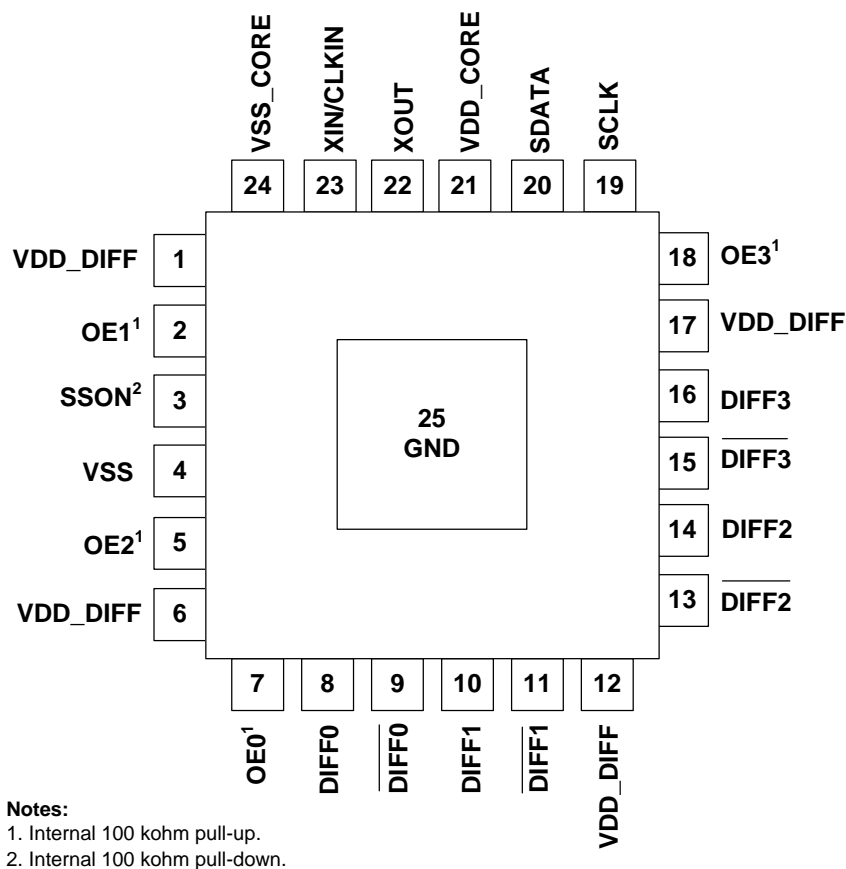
VSS_CORE XIN/CLKIN XOUT VDD_CORE SDATA SCLK

24 23 22 21 20 19

VDD_DIFF 1
OE1$^1$ 2
SSON$^2$ 3
VSS 4
OE2$^1$ 5
VDD_DIFF 6

18 OE3$^1$
17 VDD_DIFF
16 DIFF3
15 $\overline{\text{DIFF3}}$
14 DIFF2
13 $\overline{\text{DIFF2}}$

25
GND

7 8 9 10 11 12

OE0$^1$ DIFF0 $\overline{\text{DIFF0}}$ DIFF1 $\overline{\text{DIFF1}}$ VDD_DIFF

Notes:
1. Internal 100 kohm pull-up.
2. Internal 100 kohm pull-down.